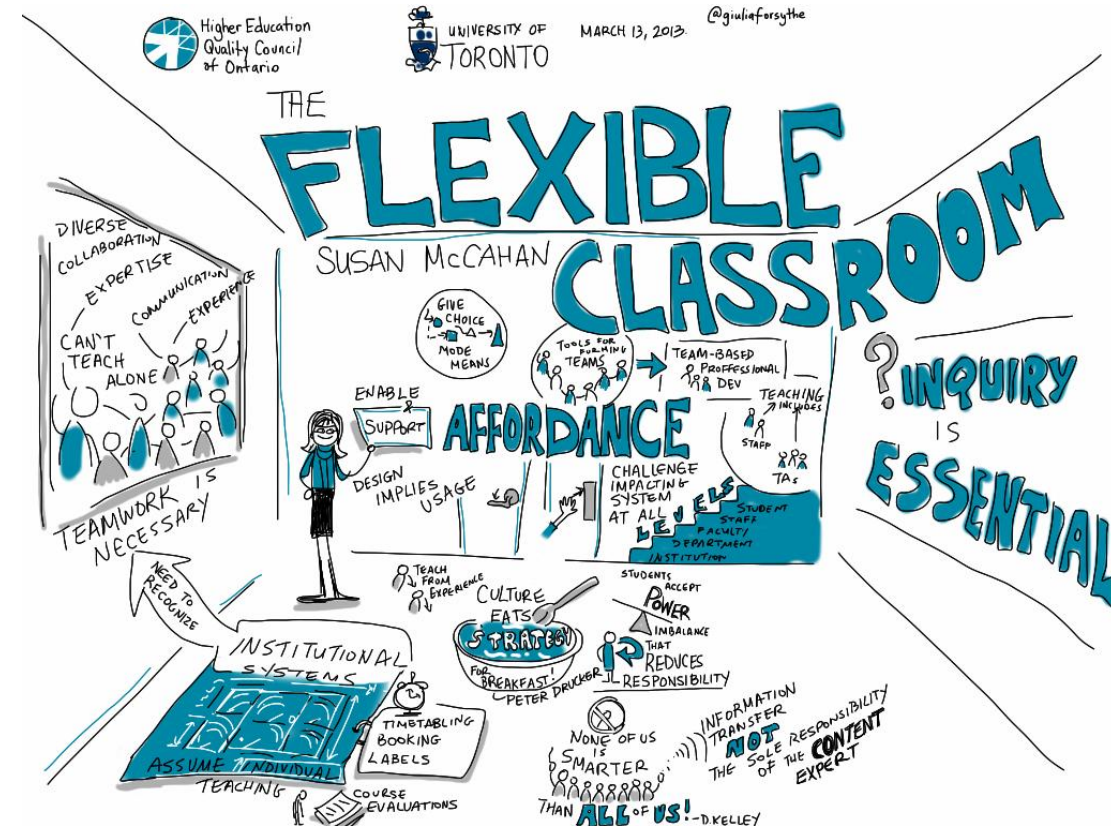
Higher Education Quality Council of Ontario

UNIVERSITY OF TORONTO

MARCH 13, 2013.

@giuliaforsythe

THE FLEXIBLE CLASSROOM

SUSAN McCAHAN

DIVERSE COLLABORATION EXPERTISE COMMUNICATION EXPERIENCE

CAN'T TEACH ALONE

TEAMWORK IS NECESSARY

GIVE CHOICE MODE MEANS

TOOLS FOR FORMING TEAMS

TEAM-BASED PROFFESSIONAL DEV

TEACHING INCLUDES STAFF TAs

ENABLE SUPPORT

AFFORDANCE

DESIGN IMPLIES USAGE

CHALLENGE IMPACTING SYSTEM AT ALL LEVELS

STUDENT STAFF FACULTY/ DEPARTMENT INSTITUTION

?INQUIRY IS ESSENTIAL

NEED TO RECOGNIZE

TEACH FROM EXPERIENCE

CULTURE EATS STRATEGY FOR BREAKFAST! -PETER DRUCKER

STUDENTS ACCEPT POWER IMBALANCE THAT REDUCES RESPONSIBILITY

INSTITUTIONAL SYSTEMS

ASSUME INDIVIDUAL TEACHING

TIMETABLING BOOKING LABELS

COURSE EVALUATIONS

NONE OF US IS SMARTER THAN ALL OF US! -D.KELLEY

INFORMATION TRANSFER NOT THE SOLE RESPONSIBILITY OF THE CONTENT EXPERT